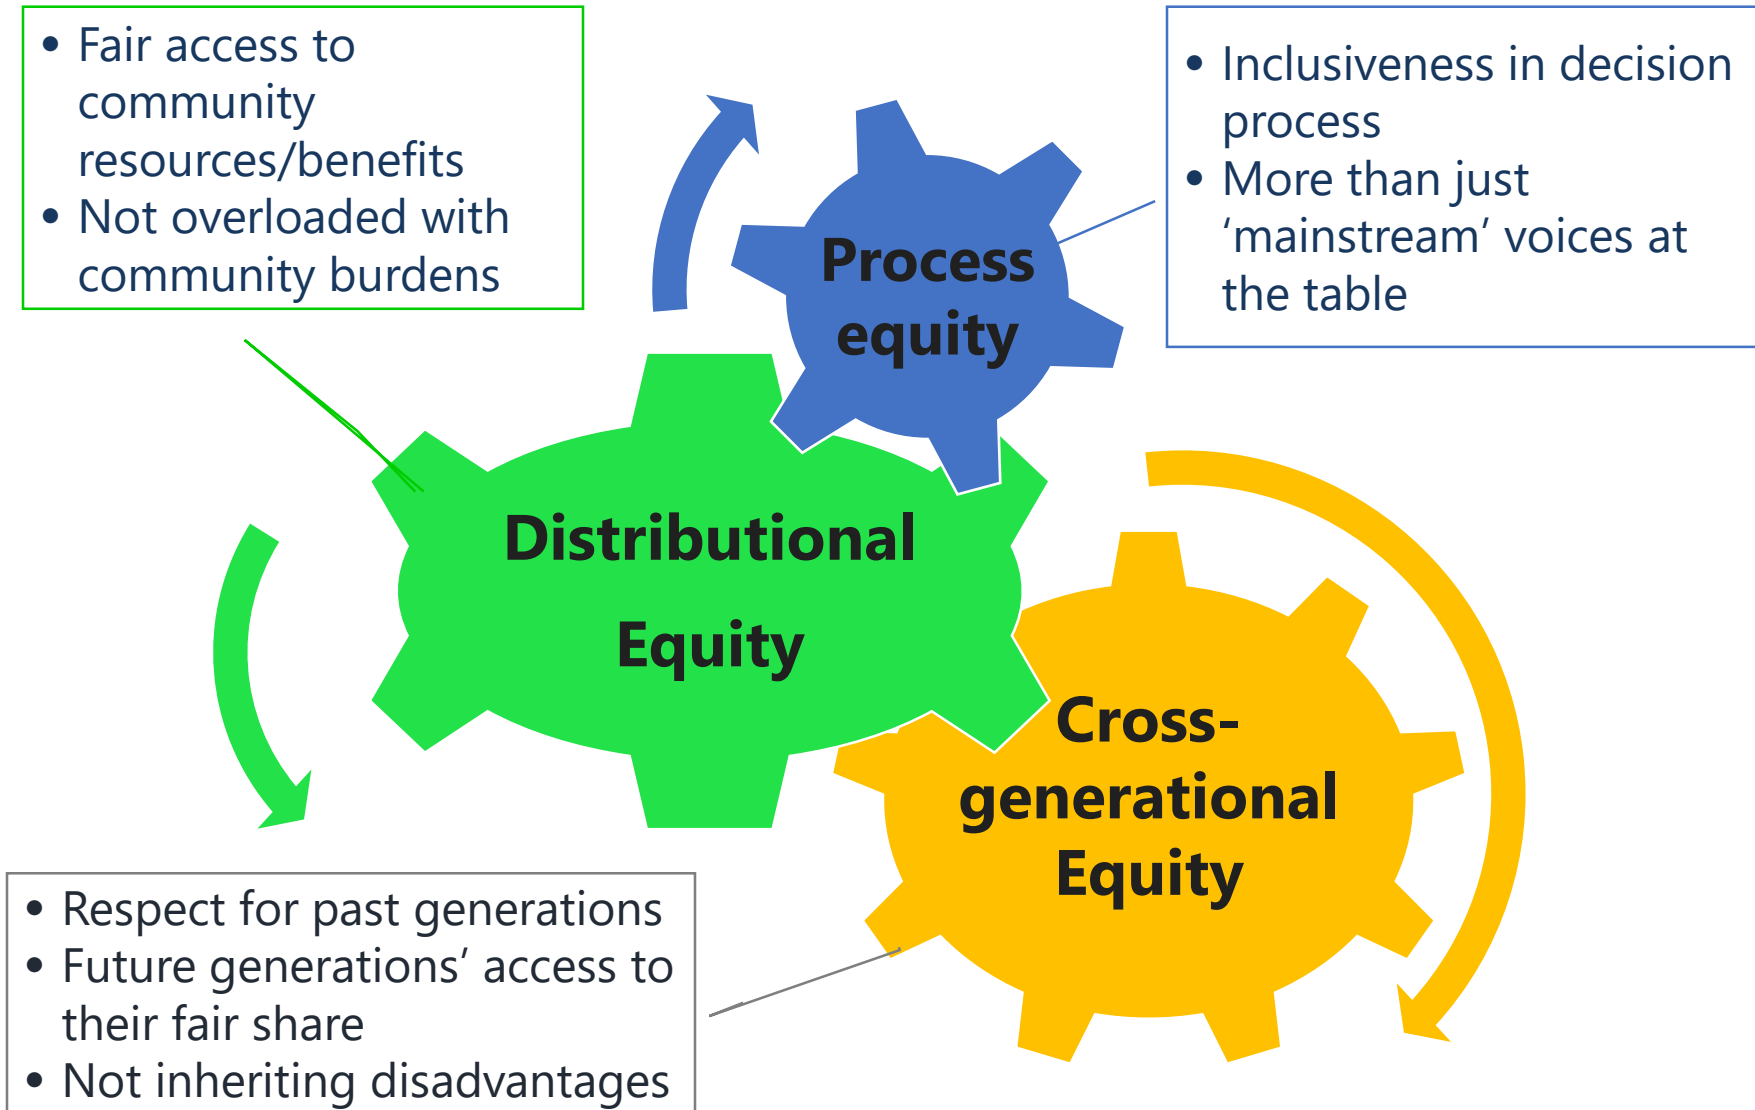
• Fair access to community resources/benefits
• Not overloaded with community burdens

• Inclusiveness in decision process
• More than just ‘mainstream’ voices at the table

Process equity

Distributional Equity

Cross-generational Equity

• Respect for past generations
• Future generations’ access to their fair share
• Not inheriting disadvantages